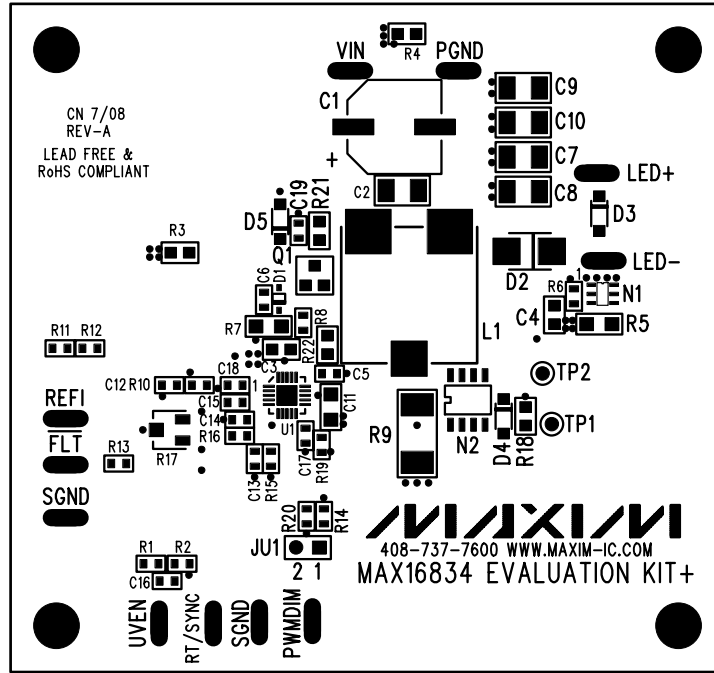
R4
VIN PGND
CN 7/08
REV-A
C1
C9
C10
LEAD FREE &
RoHS COMPLIANT
+
C7
C8
LED+
C2
D5 C19 R21
D3
R3
Q1
D2
LED-
C6 D1
R6 1 N1
R7 R8
C4 R5
L1
R11 R12
R22
C3
C5
TP2
C12 R10 C18
C15 1
REFI
C14
U1
C11
R9
N2
TP1
R16
R17
FLT
C17 R19
D4 R18
R13
C13 R15
SGND
R20 R14
/VI/\XI/VI
JU1
408-737-7600 WWW.MAXIM-IC.COM
2 1
R1 R2
MAX16834 EVALUATION KIT+
C16
UVEN
RT/SYNC
SGND
PWMDIM